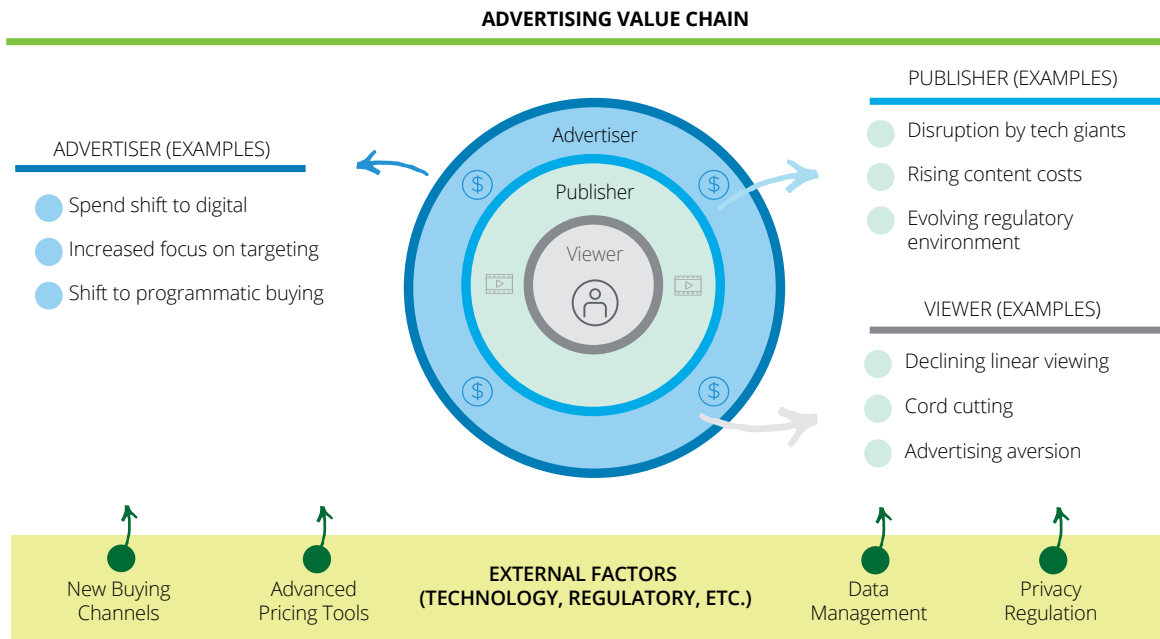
ADVERTISING VALUE CHAIN

ADVERTISER (EXAMPLES)

Spend shift to digital

Increased focus on targeting

Shift to programmatic buying

Advertiser

$

$

Publisher

Viewer

$

$

PUBLISHER (EXAMPLES)

Disruption by tech giants

Rising content costs

Evolving regulatory environment

VIEWER (EXAMPLES)

Declining linear viewing

Cord cutting

Advertising aversion

New Buying Channels

Advanced Pricing Tools

EXTERNAL FACTORS (TECHNOLOGY, REGULATORY, ETC.)

Data Management

Privacy Regulation